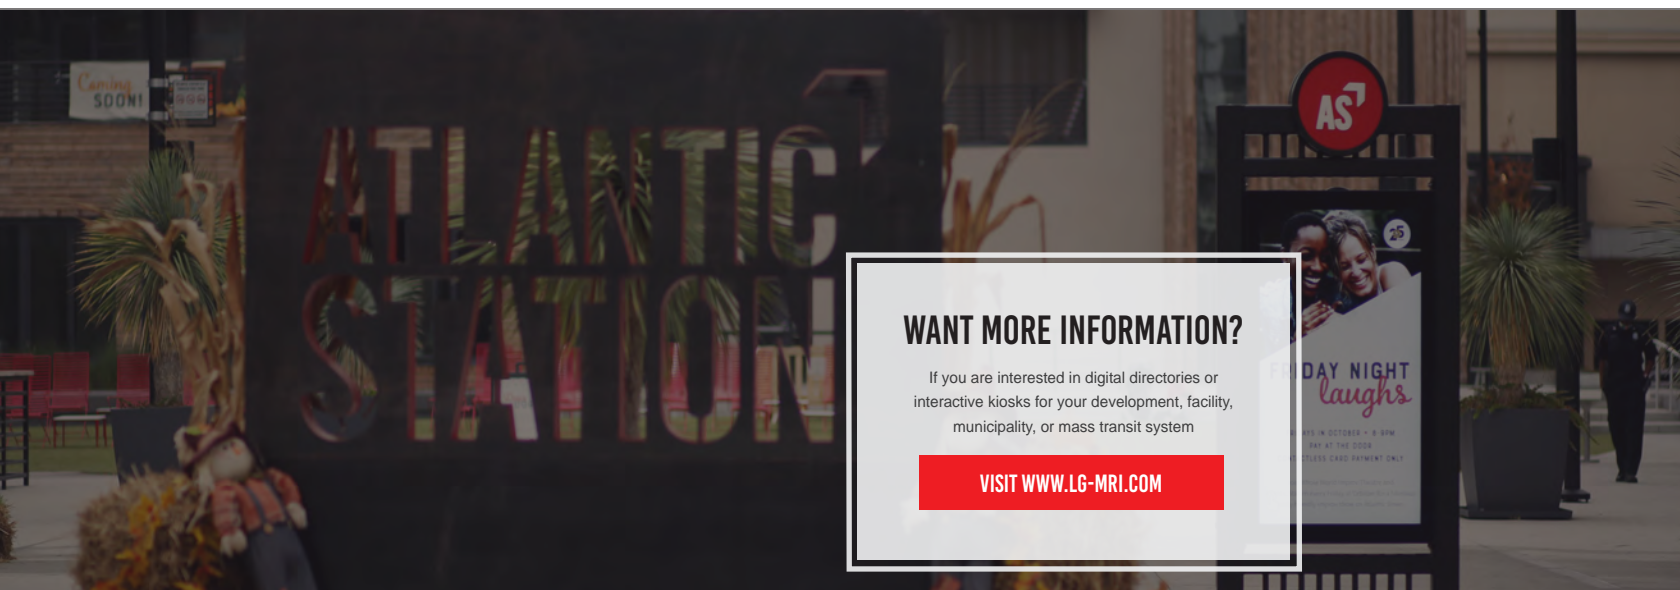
Coming SOON!

ATLANTIC STATION

AS

FRIDAY NIGHT laughs

WANT MORE INFORMATION?

If you are interested in digital directories or interactive kiosks for your development, facility, municipality, or mass transit system

VISIT WWW.LG-MRI.COM